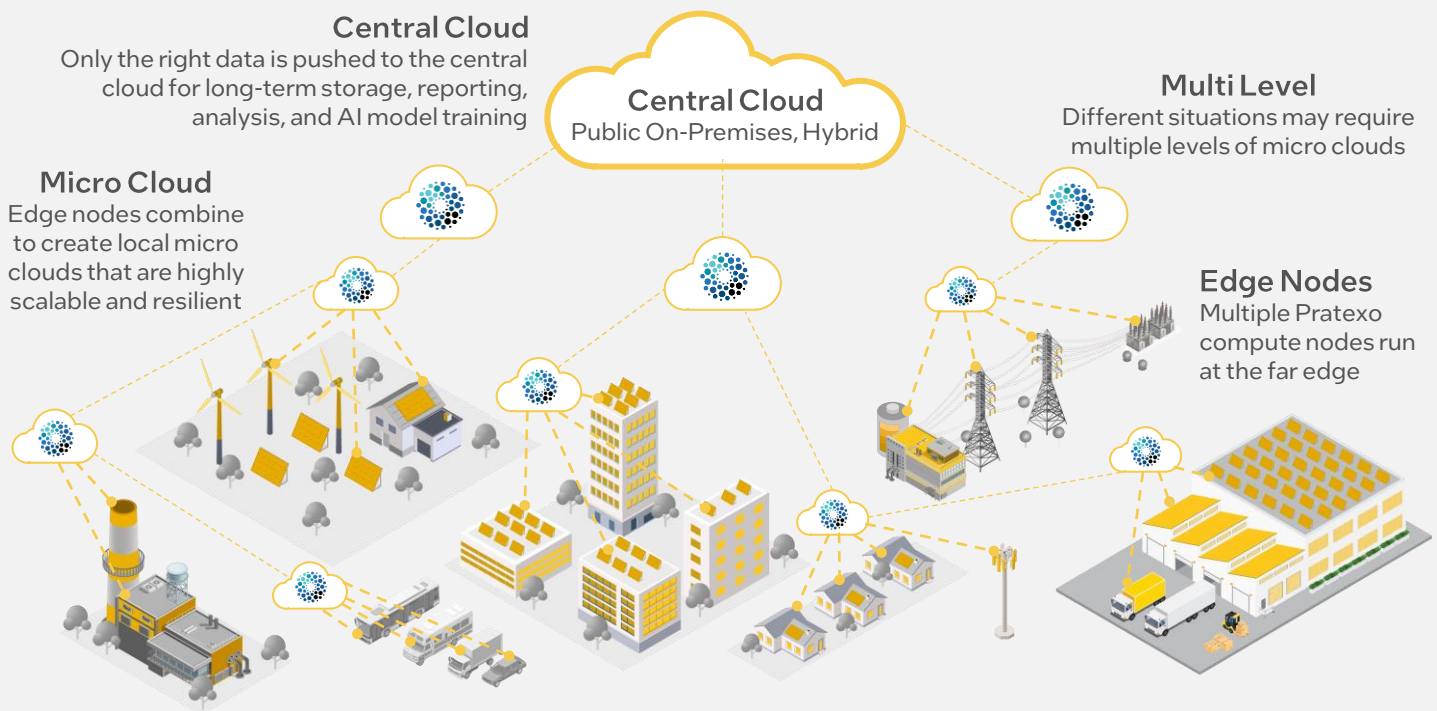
Central Cloud
Only the right data is pushed to the central cloud for long-term storage, reporting, analysis, and AI model training

Central Cloud
Public On-Premises, Hybrid

Multi Level
Different situations may require multiple levels of micro clouds

Micro Cloud
Edge nodes combine to create local micro clouds that are highly scalable and resilient

Edge Nodes
Multiple Pratexo compute nodes run at the far edge